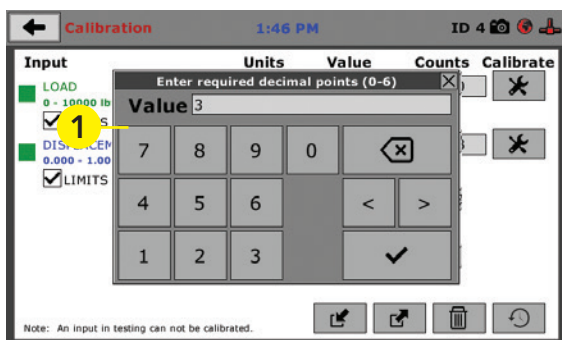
Calibration 1:46 PM ID 4

Input Units Value Counts Calibrate

LOAD
0 - 10000 lb
s

DISPLACEM
0.000 - 1.00
LIMITS

Enter required decimal points (0-6)

Value 3

1

7 8 9 0

4 5 6 < >

1 2 3

Note: An input in testing can not be calibrated.